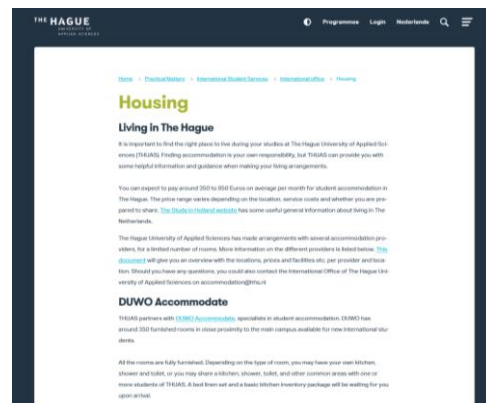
THE HAGUE
UNIVERSITY OF APPLIED SCIENCES

Programmes Login Nederlands

Home > Practical Matters > International Student Services > International office > Housing

Housing

Living in The Hague

It is important to find the right place to live during your studies at The Hague University of Applied Sciences (THUAS). Finding accommodation is your own responsibility, but THUAS can provide you with some helpful information and guidance when making your living arrangements.

You can expect to pay around 350 to 850 Euros on average per month for student accommodation in The Hague. The price range varies depending on the location, service costs and whether you are prepared to share. The Study in Holland website has some useful general information about living in The Netherlands.

The Hague University of Applied Sciences has made arrangements with several accommodation providers, for a limited number of rooms. More information on the different providers is listed below. This document will give you an overview with the locations, prices and facilities etc. per provider and location. Should you have any questions, you could also contact the International Office of The Hague University of Applied Sciences on accommodation@hhs.nl

DUWO Accommodate

THUAS partners with DUWO Accommodate, specialists in student accommodation. DUWO has around 350 furnished rooms in close proximity to the main campus available for new international students.

All the rooms are fully furnished. Depending on the type of room, you may have your own kitchen, shower and toilet, or you may share a kitchen, shower, toilet, and other common areas with one or more students of THUAS. A bed linen set and a basic kitchen inventory package will be waiting for you upon arrival.